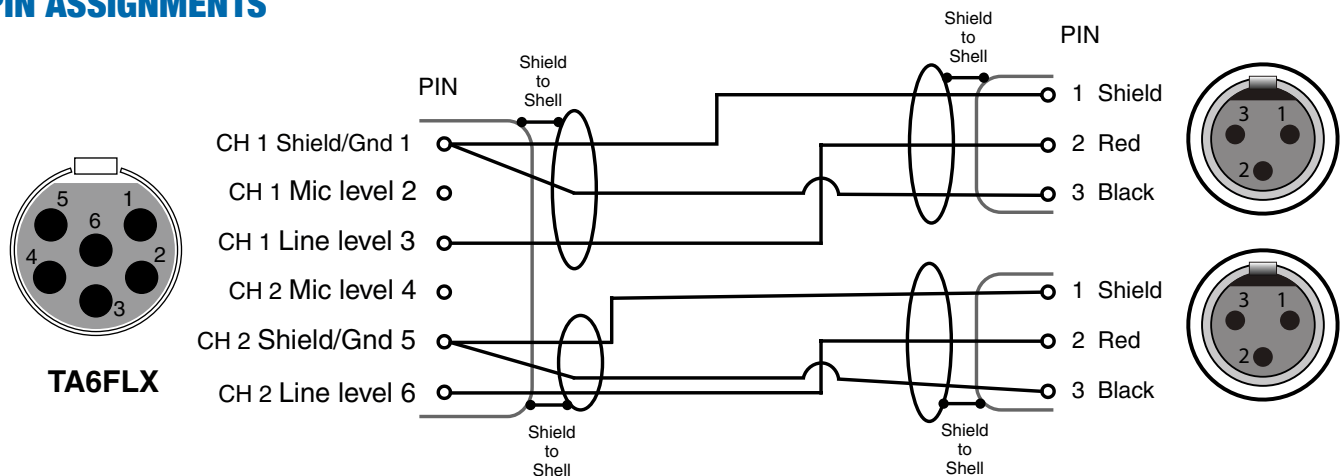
PIN ASSIGNMENTS

5 6 1 4 2 3

TA6FLX

PIN

CH 1 Shield/Gnd 1

CH 1 Mic level 2

CH 1 Line level 3

CH 2 Mic level 4

CH 2 Shield/Gnd 5

CH 2 Line level 6

Shield to Shell

Shield to Shell

Shield to Shell

Shield to Shell

PIN

1 Shield

2 Red

3 Black

1 Shield

2 Red

3 Black

3 1 2

3 1 2